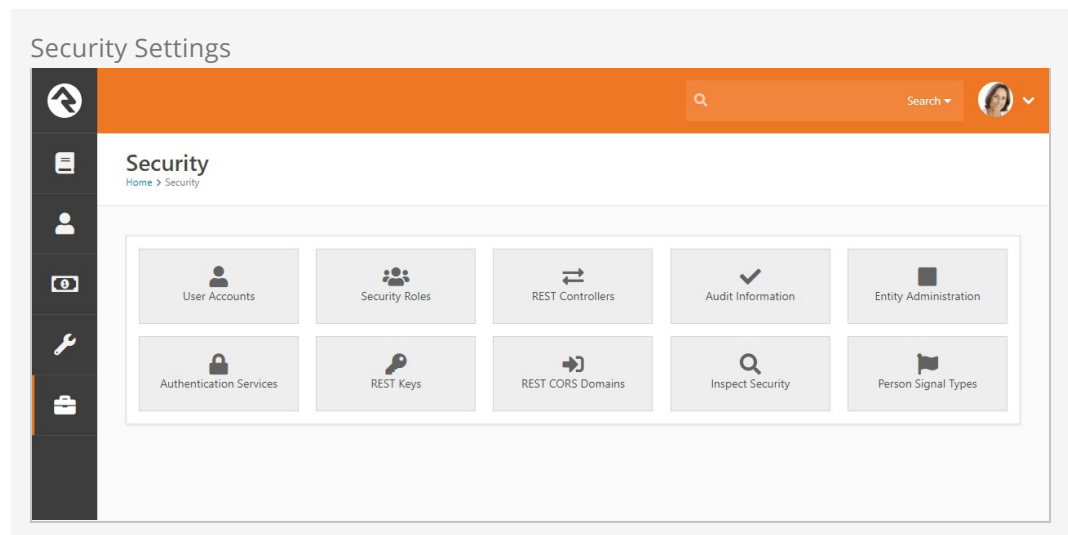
Security Settings

Search

Security
Home > Security

User Accounts
Security Roles
REST Controllers
Audit Information
Entity Administration
Authentication Services
REST Keys
REST CORS Domains
Inspect Security
Person Signal Types